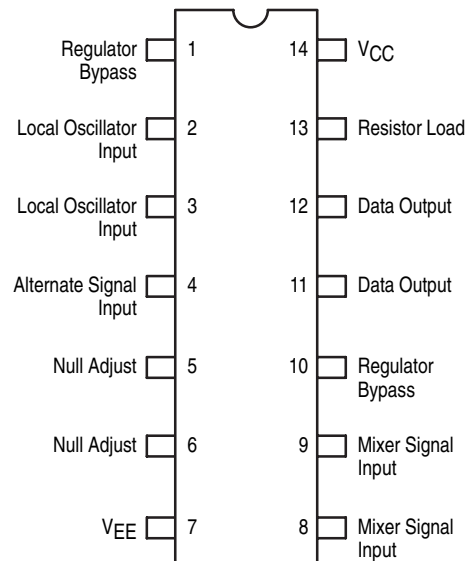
Regulator Bypass 1
Local Oscillator Input 2
Local Oscillator Input 3
Alternate Signal Input 4
Null Adjust 5
Null Adjust 6
$V_{EE}$ 7

14 $V_{CC}$
13 Resistor Load
12 Data Output
11 Data Output
10 Regulator Bypass
9 Mixer Signal Input
8 Mixer Signal Input